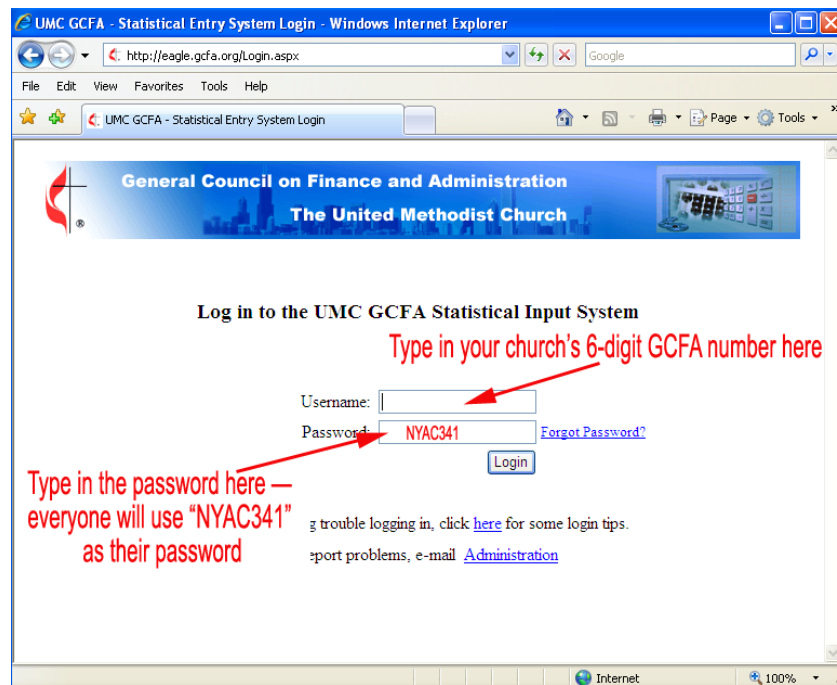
UMC GCFA - Statistical Entry System Login - Windows Internet Explorer

http://eagle.gcfa.org/Login.aspx

Google

File Edit View Favorites Tools Help

UMC GCFA - Statistical Entry System Login

Page Tools

General Council on Finance and Administration
The United Methodist Church

Log in to the UMC GCFA Statistical Input System

Type in your church's 6-digit GCFA number here

Username:

Password: NYAC341 Forgot Password?

Login

Type in the password here — everyone will use "NYAC341" as their password

g trouble logging in, click here for some login tips.

eport problems, e-mail Administration

Internet

100%